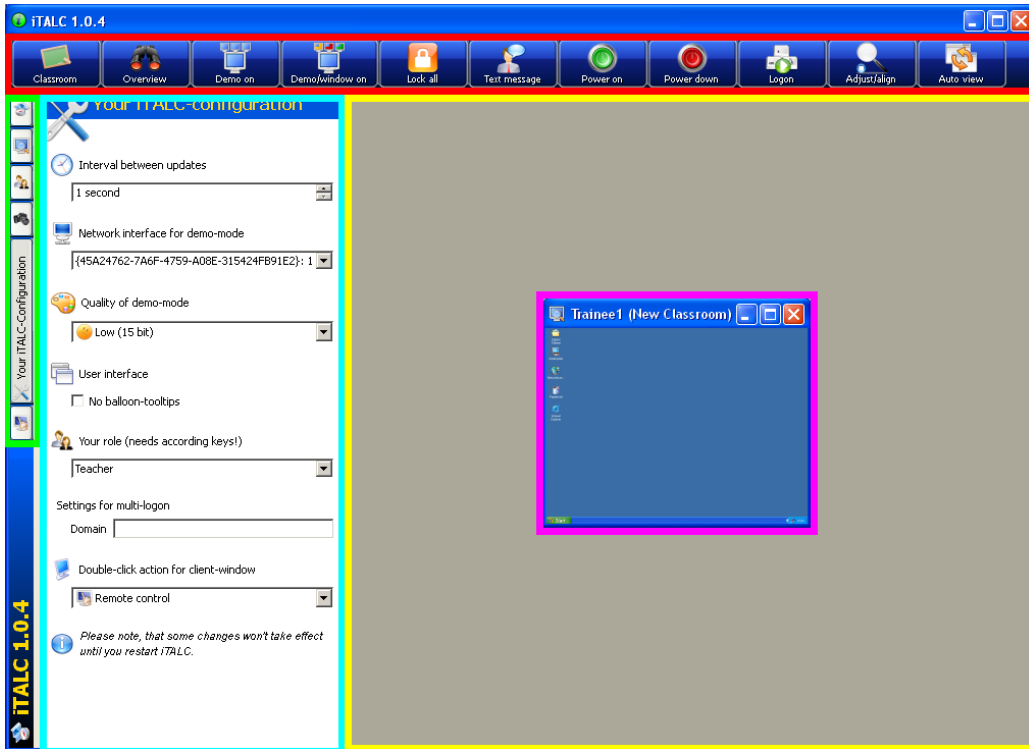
iTALC 1.0.4

Classroom
Overview
Demo on
Demo/window on
Lock all
Text message
Power on
Power down
Logon
Adjust/align
Auto view

Your iTALC-Configuration

Your iTALC-configuration

Interval between updates
1 second

Network interface for demo-mode
{45A24762-7A6F-4759-A08E-315424FB91E2}: 1

Quality of demo-mode
Low (15 bit)

User interface
No balloon-tooltips

Your role (needs according keys!)
Teacher

Settings for multi-logon
Domain

Double-click action for client-window
Remote control

Please note, that some changes won't take effect until you restart iTALC.

iTALC 1.0.4

Trainee1 (New Classroom)

start